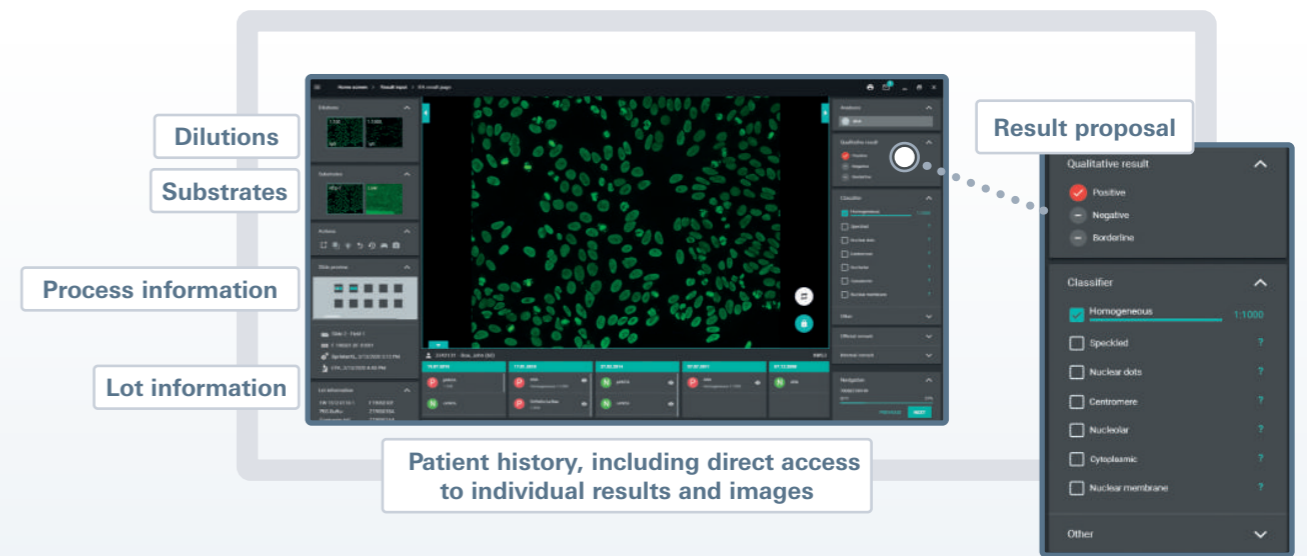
Dilutions

Substrates

Process information

Lot information

Result proposal

Qualitative result

Positive

Negative

Borderline

Classifier

Homogeneous 1:1000

Speckled ?

Nuclear dots ?

Centromere ?

Nucleolar ?

Cytoplasmic ?

Nuclear membrane ?

Other

Patient history, including direct access to individual results and images